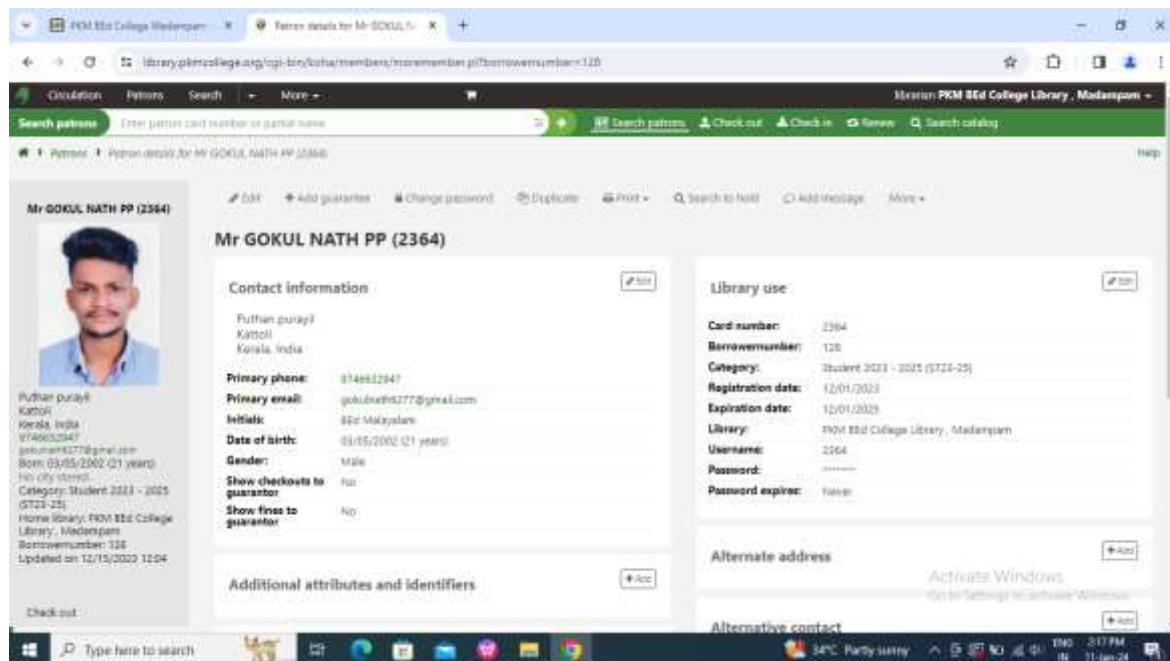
PKM BEd College Madampam ×
Patron details for Mr GOKUL N ×
+

library.pkmcollege.org/cgi-bin/koha/members/moremember.pl?borrowernumber=128

Circulation Patrons Search More
librarian PKM BEd College Library , Madampam

Search patrons
Enter patron card number or partial name
Search patrons Check out Check in Renew Search catalog

Patrons › Patron details for Mr GOKUL NATH PP (2364)
Help

Mr GOKUL NATH PP (2364)

Puthan purayil
Kattoli
Kerala, India
9746632947
gokulnath6277@gmail.com
Born: 03/05/2002 (21 years)
No city stored
Category: Student 2023 - 2025 (ST23-25)
Home library: PKM BEd College Library , Madampam
Borrowernumber: 128
Updated on 12/15/2023 12:04

Check out

Edit Add guarantee Change password Duplicate Print Search to hold Add message More

Mr GOKUL NATH PP (2364)

Contact information
Edit

Puthan purayil
Kattoli
Kerala, India

| Primary phone: | 9746632947 |
|---|---|
| Primary email: | gokulnath6277@gmail.com |
| Initials: | BEd Malayalam |
| Date of birth: | 03/05/2002 (21 years) |
| Gender: | Male |
| Show checkouts to guarantor: | No |
| Show fines to guarantor: | No |

Additional attributes and identifiers
Add

Library use
Edit

| Card number: | 2364 |
|---|---|
| Borrowernumber: | 128 |
| Category: | Student 2023 - 2025 (ST23-25) |
| Registration date: | 12/01/2023 |
| Expiration date: | 12/01/2025 |
| Library: | PKM BEd College Library , Madampam |
| Username: | 2364 |
| Password: | ******* |
| Password expires: | Never |

Alternate address
Add

Activate Windows
Go to Settings to activate Windows.

Alternative contact
Add

Type here to search
34°C Partly sunny
ENG IN
3:17 PM
11-Jan-24